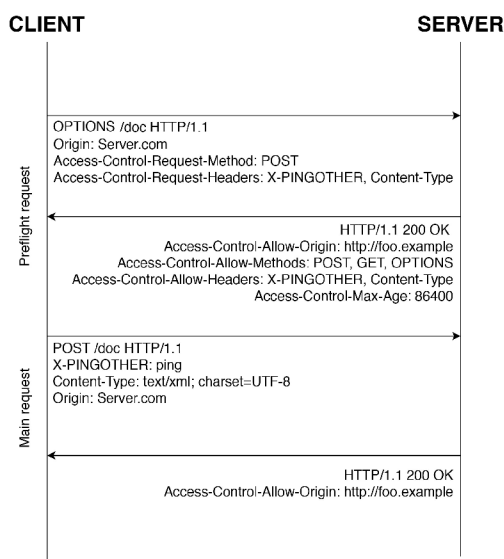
CLIENT

SERVER

Preflight request

OPTIONS /doc HTTP/1.1
Origin: Server.com
Access-Control-Request-Method: POST
Access-Control-Request-Headers: X-PINGOTHER, Content-Type

HTTP/1.1 200 OK
Access-Control-Allow-Origin: http://foo.example
Access-Control-Allow-Methods: POST, GET, OPTIONS
Access-Control-Allow-Headers: X-PINGOTHER, Content-Type
Access-Control-Max-Age: 86400

Main request

POST /doc HTTP/1.1
X-PINGOTHER: ping
Content-Type: text/xml; charset=UTF-8
Origin: Server.com

HTTP/1.1 200 OK
Access-Control-Allow-Origin: http://foo.example